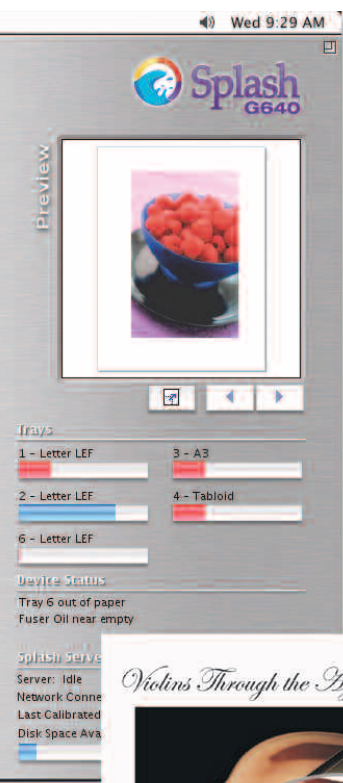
Wed 9:29 AM

Splash
G640

Preview

Trays

1 – Letter LEF

3 – A3

2 – Letter LEF

4 – Tabloid

6 – Letter LEF

Device Status

Tray 6 out of paper
Fuser Oil near empty

Splash Serve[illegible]

Server: Idle
Network Conne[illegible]
Last Calibrated
Disk Space Ava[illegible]

Violins Through the A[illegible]